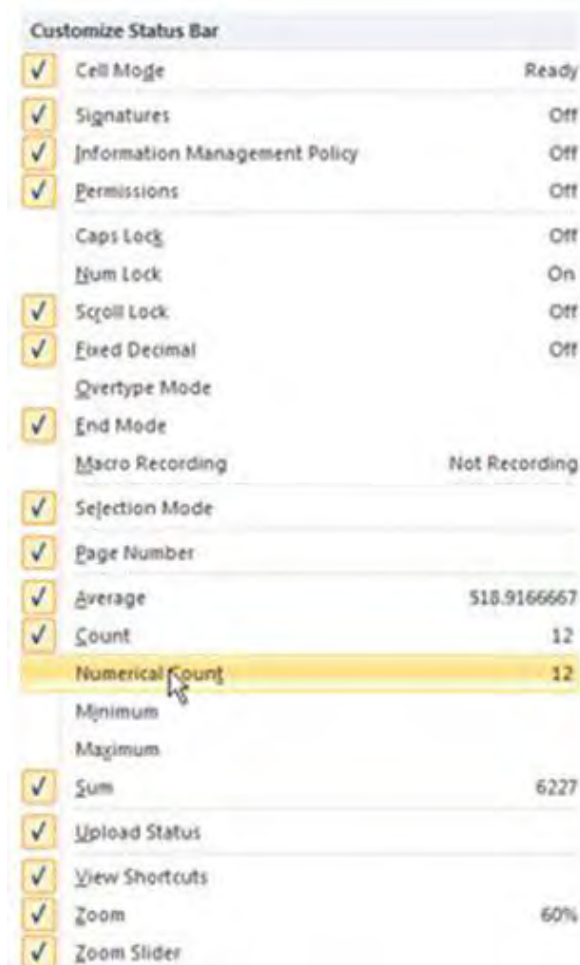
Customize Status Bar

| | | |
|---|---|---|
| ✓ | Cell Mode | Ready |
| ✓ | Signatures | Off |
| ✓ | Information Management Policy | Off |
| ✓ | Permissions | Off |
| | Caps Lock | Off |
| | Num Lock | On |
| ✓ | Scroll Lock | Off |
| ✓ | Fixed Decimal | Off |
| | Overtype Mode | |
| ✓ | End Mode | |
| | Macro Recording | Not Recording |
| ✓ | Selection Mode | |
| ✓ | Page Number | |
| ✓ | Average | 518.9166667 |
| ✓ | Count | 12 |
| | Numerical Count | 12 |
| | Minimum | |
| | Maximum | |
| ✓ | Sum | 6227 |
| ✓ | Upload Status | |
| ✓ | View Shortcuts | |
| ✓ | Zoom | 60% |
| ✓ | Zoom Slider | |